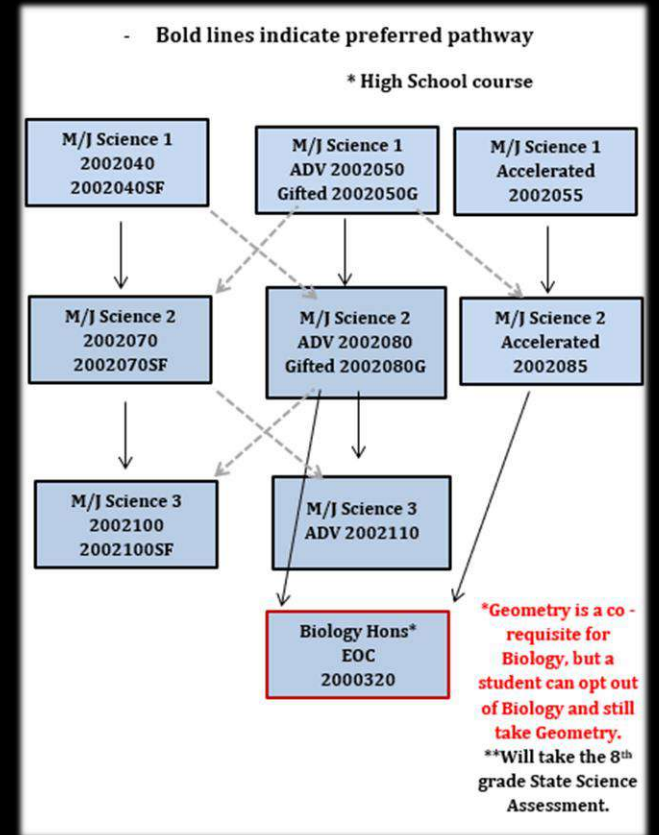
- Bold lines indicate preferred pathway

\* High School course

M/J Science 1
2002040
2002040SF

M/J Science 1
ADV 2002050
Gifted 2002050G

M/J Science 1
Accelerated
2002055

M/J Science 2
2002070
2002070SF

M/J Science 2
ADV 2002080
Gifted 2002080G

M/J Science 2
Accelerated
2002085

M/J Science 3
2002100
2002100SF

M/J Science 3
ADV 2002110

Biology Hons\*
EOC
2000320

\*Geometry is a co - requisite for Biology, but a student can opt out of Biology and still take Geometry.
\*\*Will take the 8$^{th}$ grade State Science Assessment.